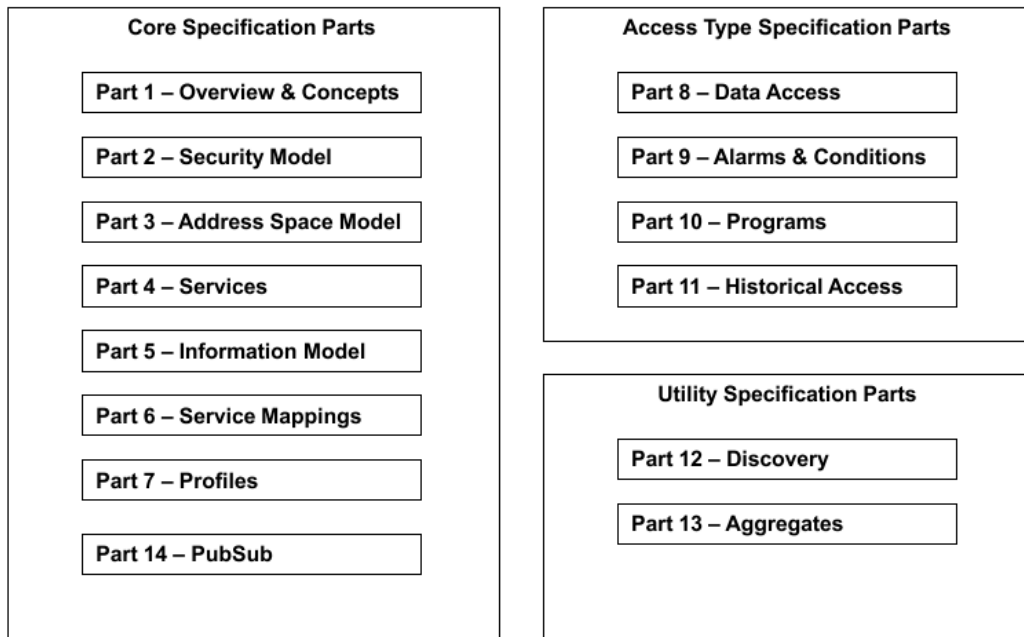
Core Specification Parts

Part 1 – Overview & Concepts

Part 2 – Security Model

Part 3 – Address Space Model

Part 4 – Services

Part 5 – Information Model

Part 6 – Service Mappings

Part 7 – Profiles

Part 14 – PubSub

Access Type Specification Parts

Part 8 – Data Access

Part 9 – Alarms & Conditions

Part 10 – Programs

Part 11 – Historical Access

Utility Specification Parts

Part 12 – Discovery

Part 13 – Aggregates